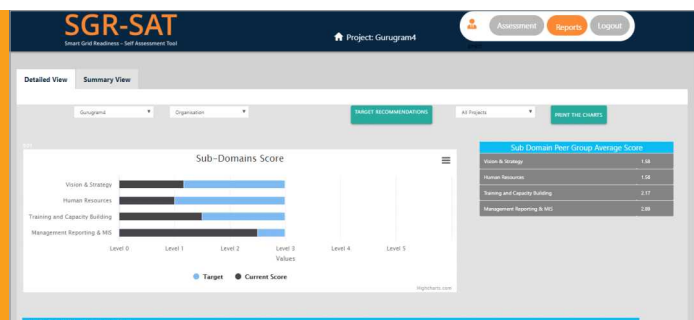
SGR-SAT
Smart Grid Readiness - Self Assessment Tool

Project: Gurugram4

Assessment Reports Logout

Detailed View Summary View

Gurugram4 Organisation TARGET RECOMMENDATIONS All Projects PRINT THE CHARTS

Sub-Domains Score

Vision & Strategy
Human Resources
Training and Capacity Building
Management Reporting & MIS

Level 0 Level 1 Level 2 Level 3 Level 4 Level 5
Values

Target Current Score

Highcharts.com

| Sub Domain Peer Group Average Score | |
|---|---|
| Vision & Strategy | 1.58 |
| Human Resources | 1.58 |
| Training and Capacity Building | 2.17 |
| Management Reporting & MIS | 2.09 |